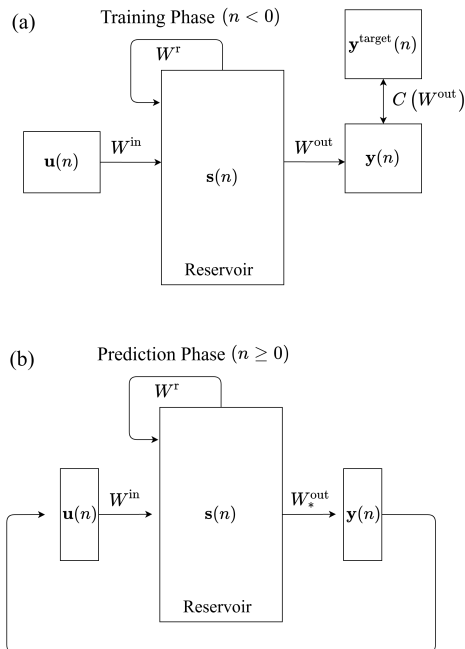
(a)

Training Phase $(n < 0)$

$W^{\mathrm{r}}$

$\mathbf{y}^{\mathrm{target}}(n)$

$C\left(W^{\mathrm{out}}\right)$

$\mathbf{u}(n)$

$W^{\mathrm{in}}$

$\mathbf{s}(n)$

$W^{\mathrm{out}}$

$\mathbf{y}(n)$

Reservoir

(b)

Prediction Phase $(n \geq 0)$

$W^{\mathrm{r}}$

$\mathbf{u}(n)$

$W^{\mathrm{in}}$

$\mathbf{s}(n)$

$W_*^{\mathrm{out}}$

$\mathbf{y}(n)$

Reservoir